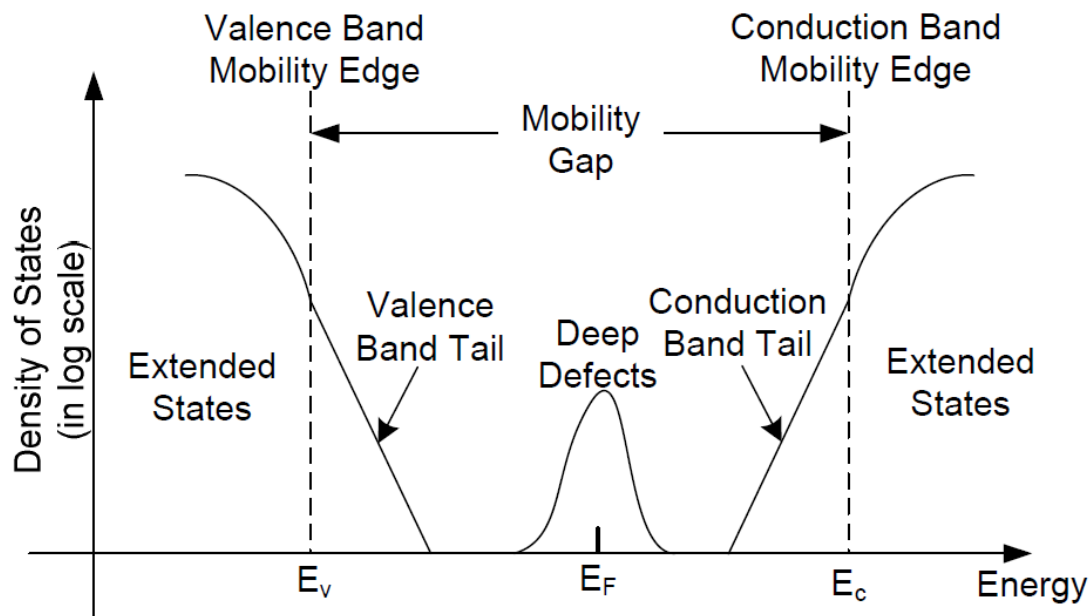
Valence Band Mobility Edge

Conduction Band Mobility Edge

Mobility Gap

Density of States (in log scale)

Extended States

Valence Band Tail

Deep Defects

Conduction Band Tail

Extended States

$E_v$

$E_F$

$E_c$

Energy